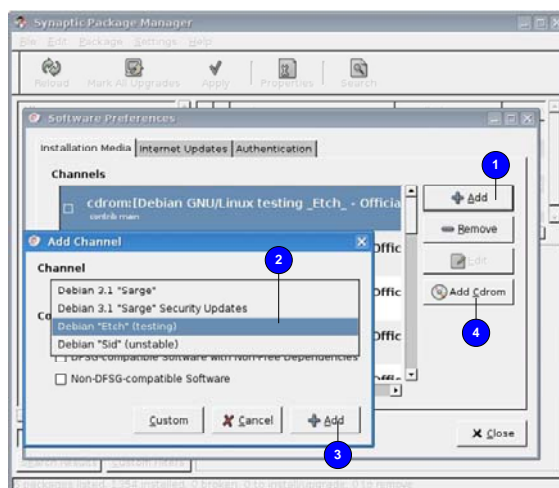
Synaptic Package Manager

File Edit Package Settings Help

Reload Mark All Upgrades Apply Properties Search

Software Preferences

Installation Media Internet Updates Authentication

Channels

cdrom:[Debian GNU/Linux testing _Etch_ - Officia

contrib main

Offic

Offic

Offic

Add

Remove

Edit

Add Cdrom

Close

1

2

3

4

Add Channel

Channel

Debian 3.1 "Sarge"

Debian 3.1 "Sarge" Security Updates

Debian "Etch" (testing)

Debian "Sid" (unstable)

DFSG-compatible Software with Non-Free Dependencies

Non-DFSG-compatible Software

Custom

Cancel

Add

Search Results

Custom Filters

5 packages listed, 1,354 installed, 0 broken, 0 to install/upgrade, 0 to remove